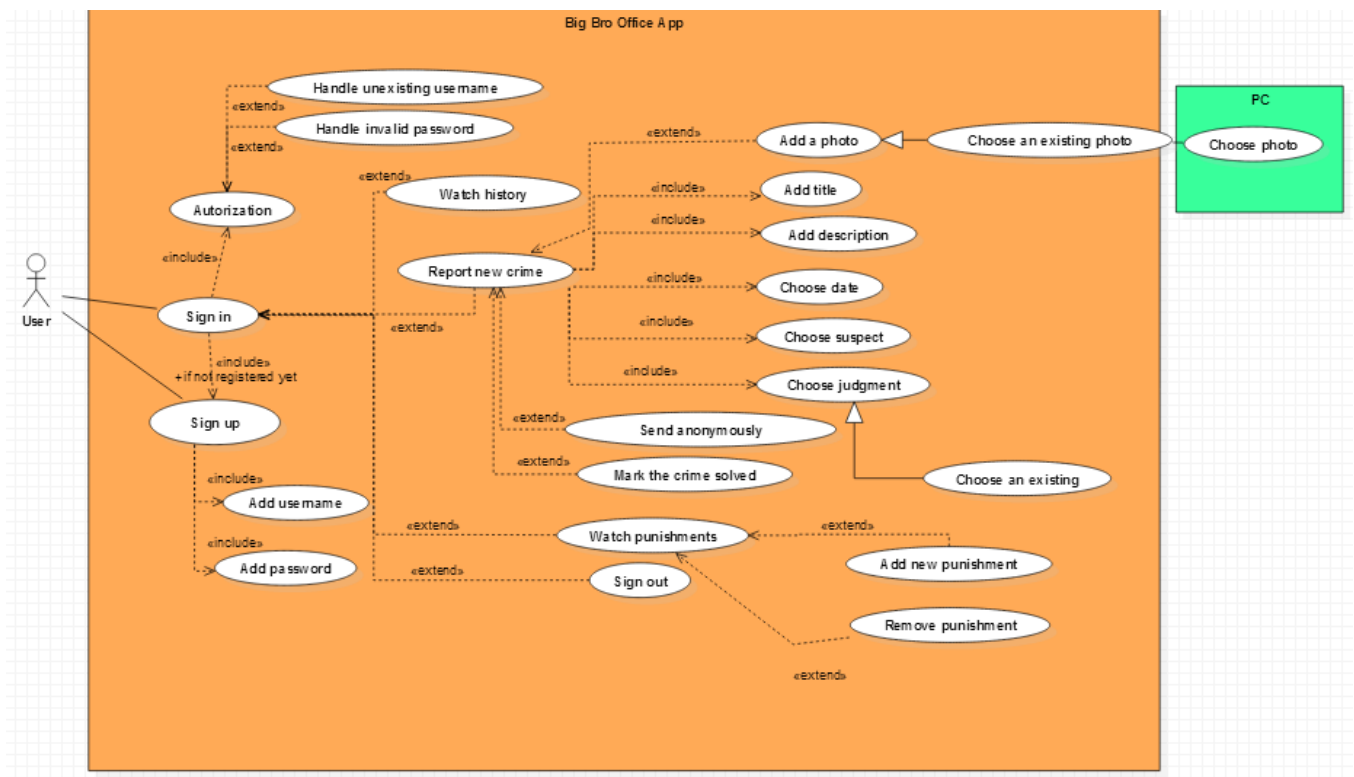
Big Bro Office App

Handle unexisting username
«extend»
Handle invalid password
«extend»
Autorization
«include»
User
Sign in
«include»
+if not registered yet
Sign up
«include»
Add username
«include»
Add password
«extend»
Watch history
Report new crime
«extend»
«extend»
Add a photo
Choose an existing photo
PC
Choose photo
«include»
Add title
«include»
Add description
«include»
Choose date
«include»
Choose suspect
«include»
Choose judgment
«extend»
Send anonymously
«extend»
Mark the crime solved
Choose an existing
«extend»
Watch punishments
«extend»
Add new punishment
«extend»
Sign out
Remove punishment
«extend»